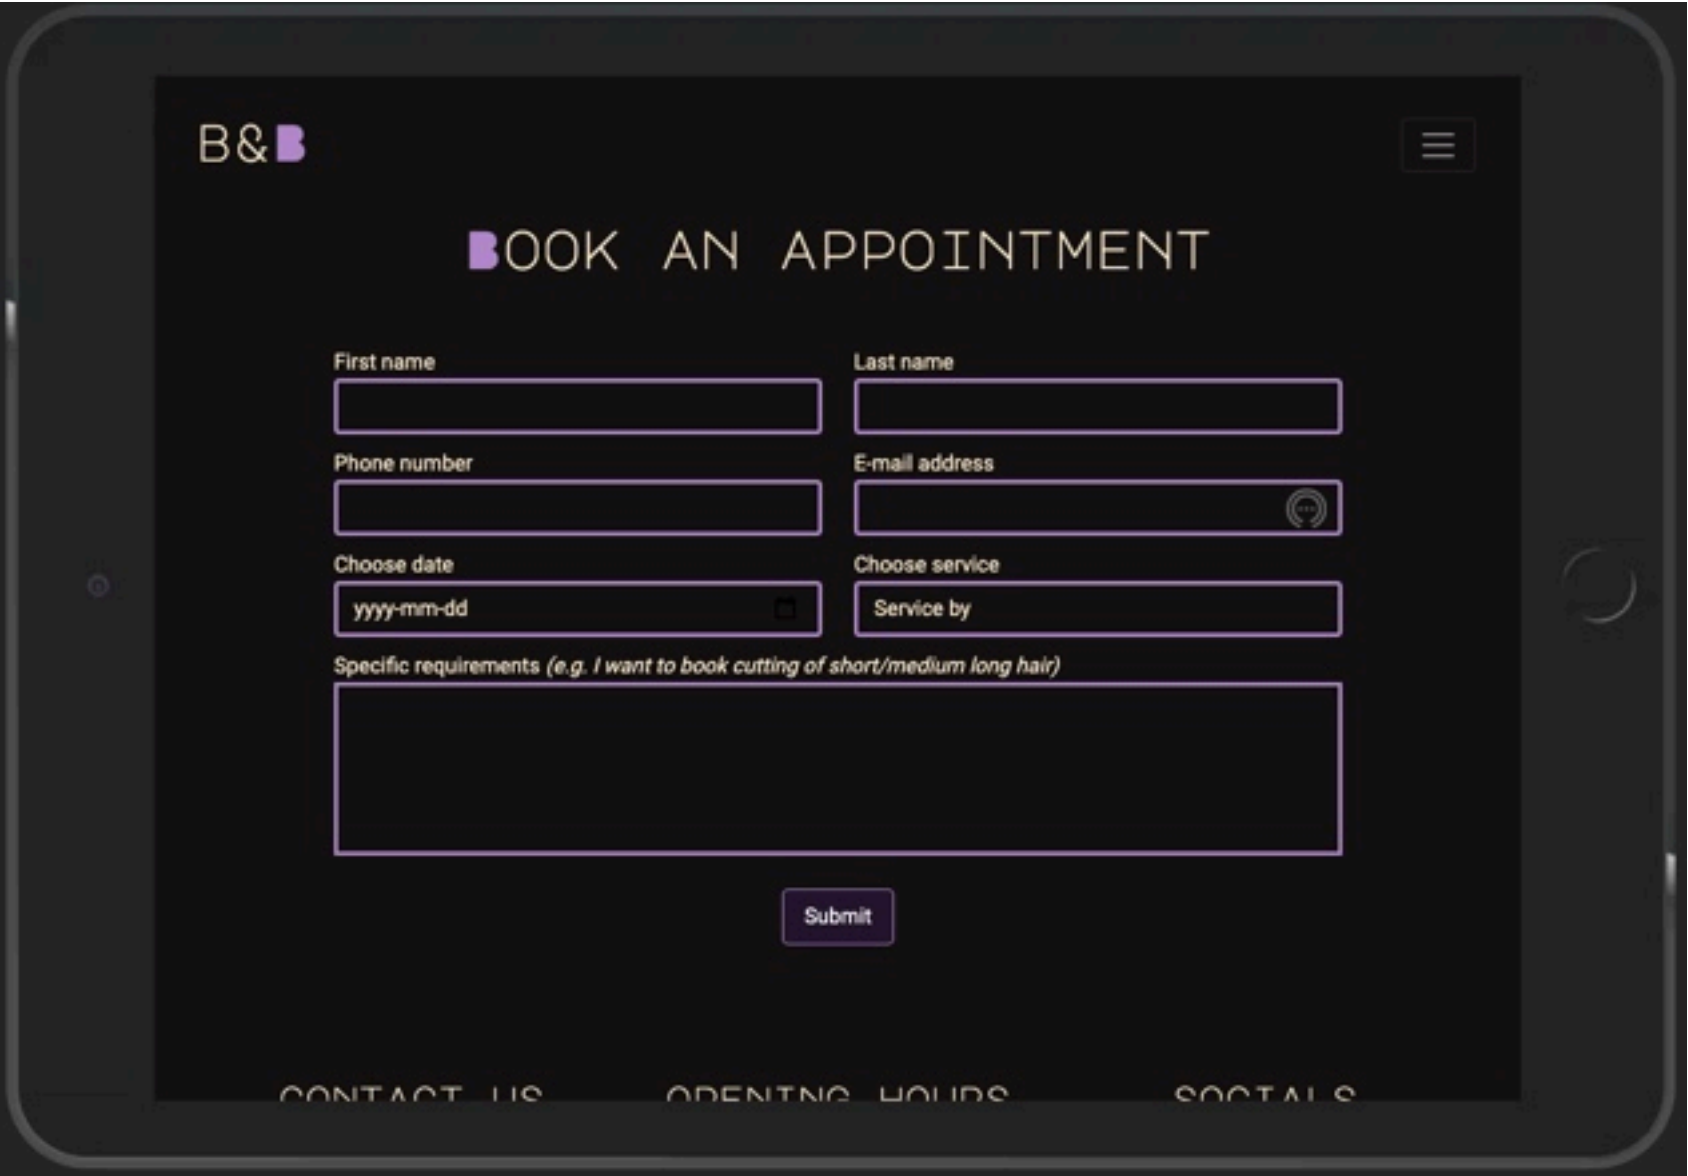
B&B

BOOK AN APPOINTMENT

First name

Last name

Phone number

E-mail address

Choose date

yyyy-mm-dd

Choose service

Service by

Specific requirements *(e.g. I want to book cutting of short/medium long hair)*

Submit

CONTACT US

OPENING HOURS

SOCIALS